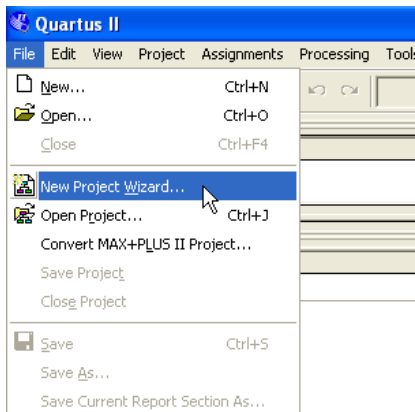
Quartus II
File Edit View Project Assignments Processing Tools
New... Ctrl+N
Open... Ctrl+O
Close Ctrl+F4
New Project Wizard...
Open Project... Ctrl+J
Convert MAX+PLUS II Project...
Save Project
Close Project
Save Ctrl+S
Save As...
Save Current Report Section As...